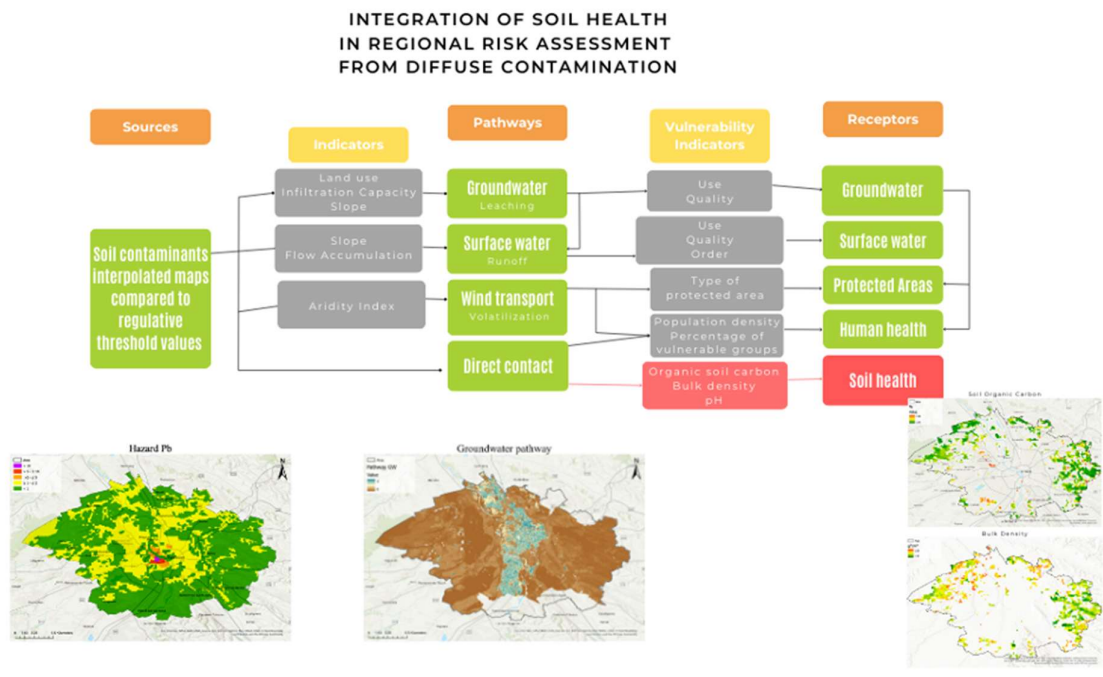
INTEGRATION OF SOIL HEALTH IN REGIONAL RISK ASSESSMENT FROM DIFFUSE CONTAMINATION

Sources

Indicators

Pathways

Vulnerability Indicators

Receptors

Soil contaminants interpolated maps compared to regulative threshold values

Land use
Infiltration Capacity
Slope

Slope
Flow Accumulation

Aridity Index

Groundwater
Leaching

Surface water
Runoff

Wind transport
Volatilization

Direct contact

Use
Quality

Use
Quality
Order

Type of protected area

Population density
Percentage of vulnerable groups

Organic soil carbon
Bulk density
pH

Groundwater

Surface water

Protected Areas

Human health

Soil health

Hazard Pb

Groundwater pathway

Pathway GW

Soil Organic Carbon

Bulk Density